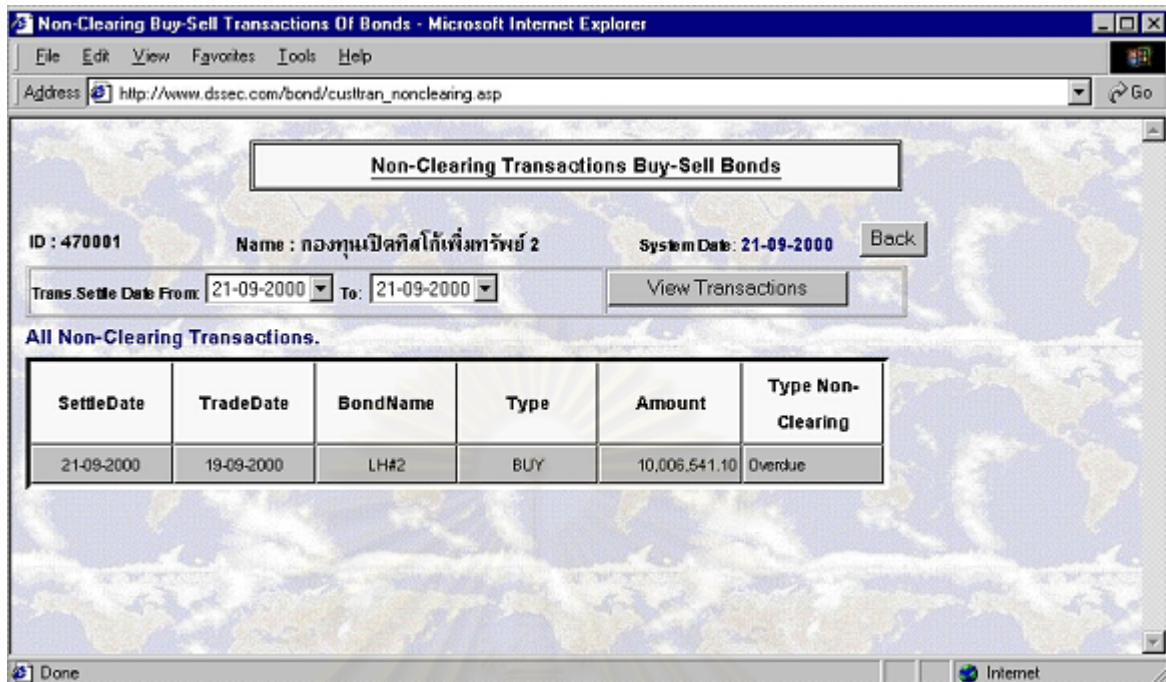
Non-Clearing Buy-Sell Transactions Of Bonds - Microsoft Internet Explorer

File Edit View Favorites Tools Help

Address http://www.dssec.com/bond/custtran_nonclearing.asp Go

Non-Clearing Transactions Buy-Sell Bonds

ID : 470001 Name : กองทุนเปิดทิสโก้เพิ่มทรัพย์ 2 System Date: 21-09-2000 Back

Trans.Settle Date From: 21-09-2000 To: 21-09-2000 View Transactions

All Non-Clearing Transactions.

| SettleDate | TradeDate | BondName | Type | Amount | Type Non-Clearing |
|---|---|---|---|---|---|
| 21-09-2000 | 19-09-2000 | LH#2 | BUY | 10,006,541.10 | Overdue |

Done Internet